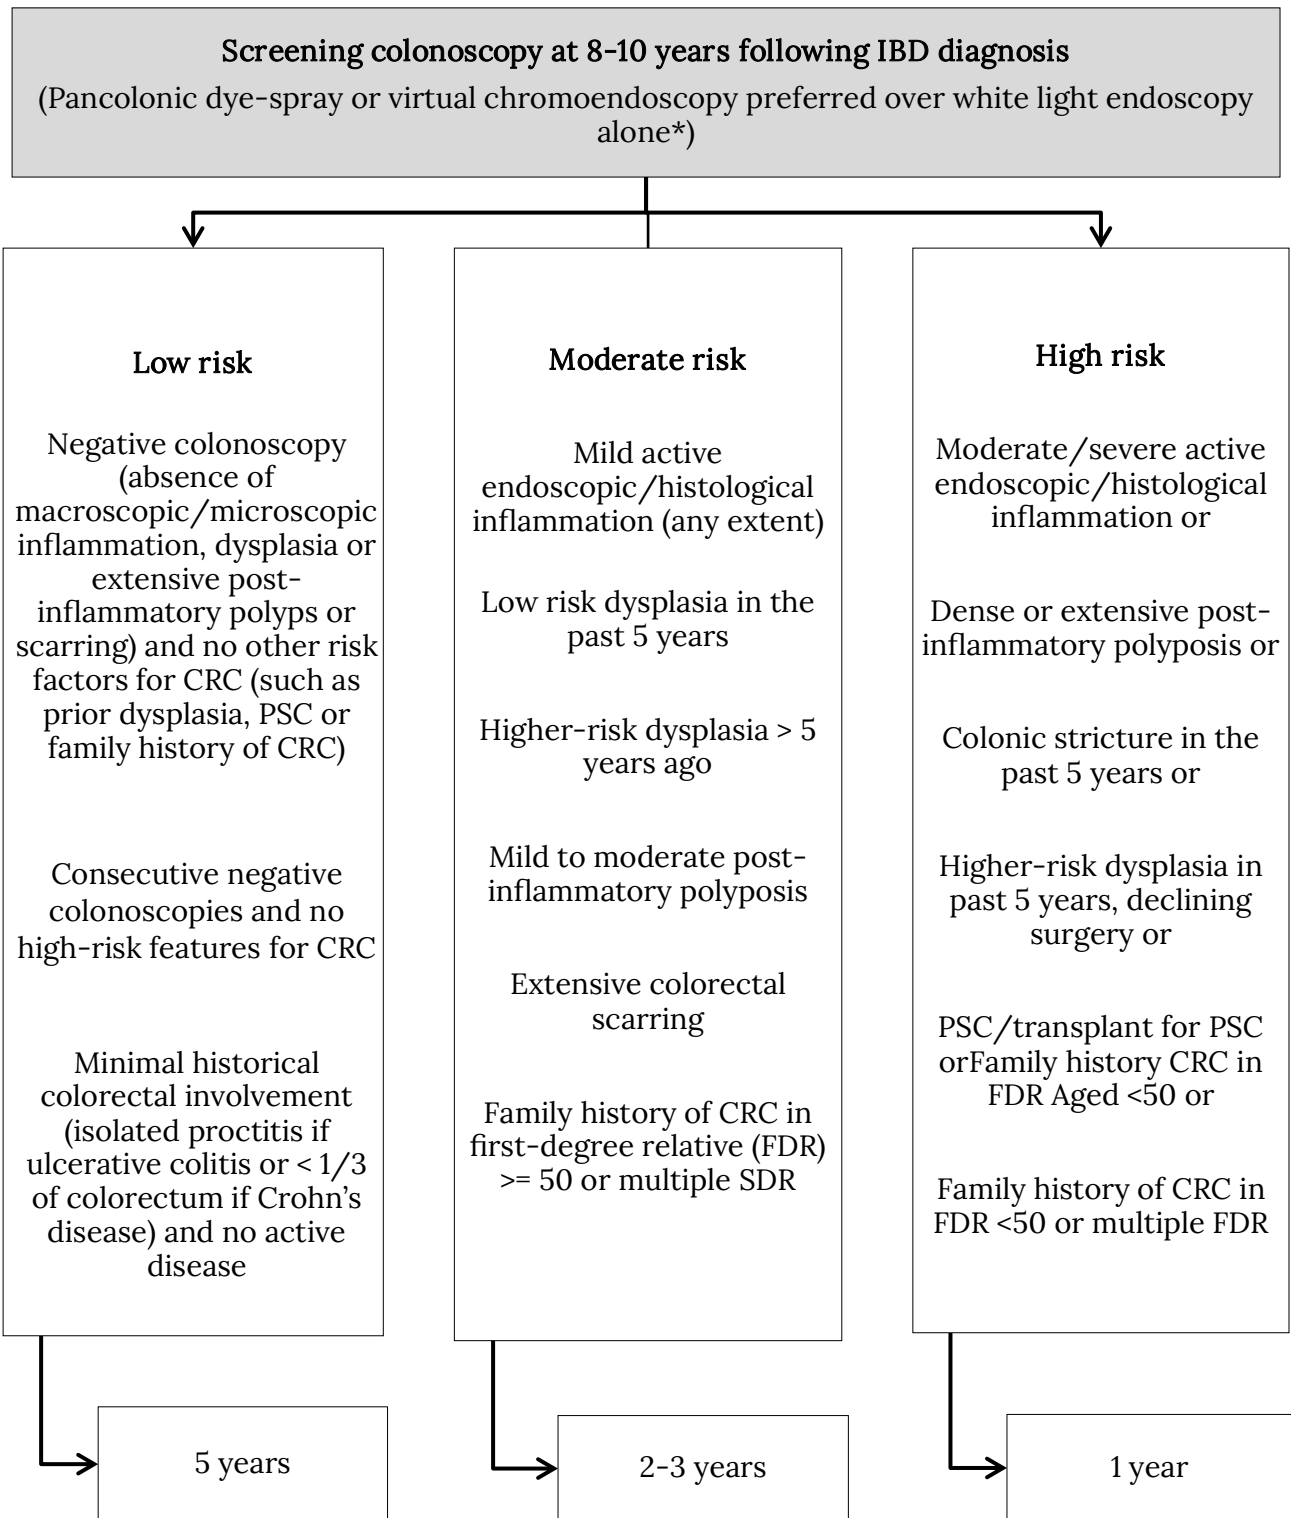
Screening colonoscopy at 8-10 years following IBD diagnosis
(Pancolonic dye-spray or virtual chromoendoscopy preferred over white light endoscopy alone*)

Low risk

Negative colonoscopy (absence of macroscopic/microscopic inflammation, dysplasia or extensive post-inflammatory polyps or scarring) and no other risk factors for CRC (such as prior dysplasia, PSC or family history of CRC)

Consecutive negative colonoscopies and no high-risk features for CRC

Minimal historical colorectal involvement (isolated proctitis if ulcerative colitis or < 1/3 of colorectum if Crohn's disease) and no active disease

Moderate risk

Mild active endoscopic/histological inflammation (any extent)

Low risk dysplasia in the past 5 years

Higher-risk dysplasia > 5 years ago

Mild to moderate post-inflammatory polyposis

Extensive colorectal scarring

Family history of CRC in first-degree relative (FDR) >= 50 or multiple SDR

High risk

Moderate/severe active endoscopic/histological inflammation or

Dense or extensive post-inflammatory polyposis or

Colonic stricture in the past 5 years or

Higher-risk dysplasia in past 5 years, declining surgery or

PSC/transplant for PSC orFamily history CRC in FDR Aged <50 or

Family history of CRC in FDR <50 or multiple FDR

5 years

2-3 years

1 year